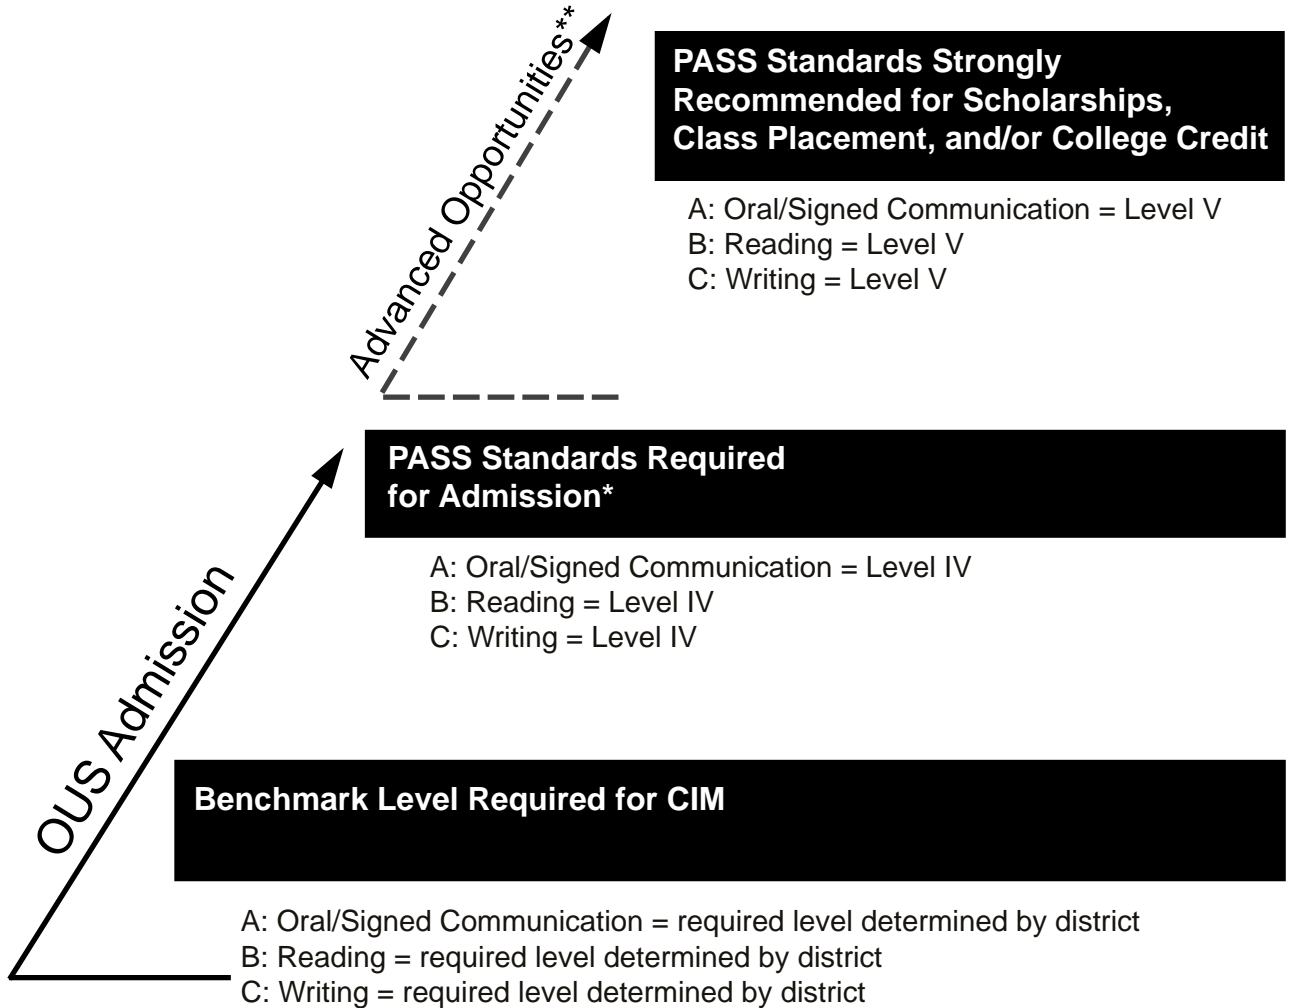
Advanced Opportunities**

PASS Standards Strongly Recommended for Scholarships, Class Placement, and/or College Credit

A: Oral/Signed Communication = Level V
B: Reading = Level V
C: Writing = Level V

OUS Admission

PASS Standards Required for Admission*

A: Oral/Signed Communication = Level IV
B: Reading = Level IV
C: Writing = Level IV

Benchmark Level Required for CIM

A: Oral/Signed Communication = required level determined by district
B: Reading = required level determined by district
C: Writing = required level determined by district